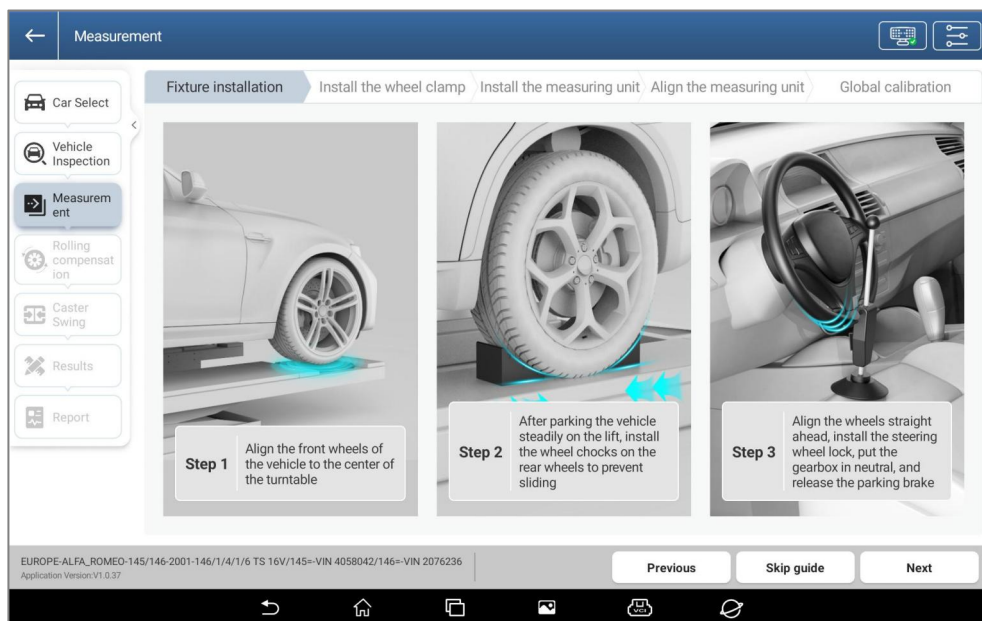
Measurement

Car Select

Vehicle Inspection

Measurement

Rolling compensation

Caster Swing

Results

Report

Fixture installation

Install the wheel clamp

Install the measuring unit

Align the measuring unit

Global calibration

Step 1 Align the front wheels of the vehicle to the center of the turntable

Step 2 After parking the vehicle steadily on the lift, install the wheel chocks on the rear wheels to prevent sliding

Step 3 Align the wheels straight ahead, install the steering wheel lock, put the gearbox in neutral, and release the parking brake

EUROPE-ALFA_ROMEO-145/146-2001-146/1/4/1/6 TS 16V/145=-VIN 4058042/146=-VIN 2076236
Application Version:V1.0.37

Previous

Skip guide

Next